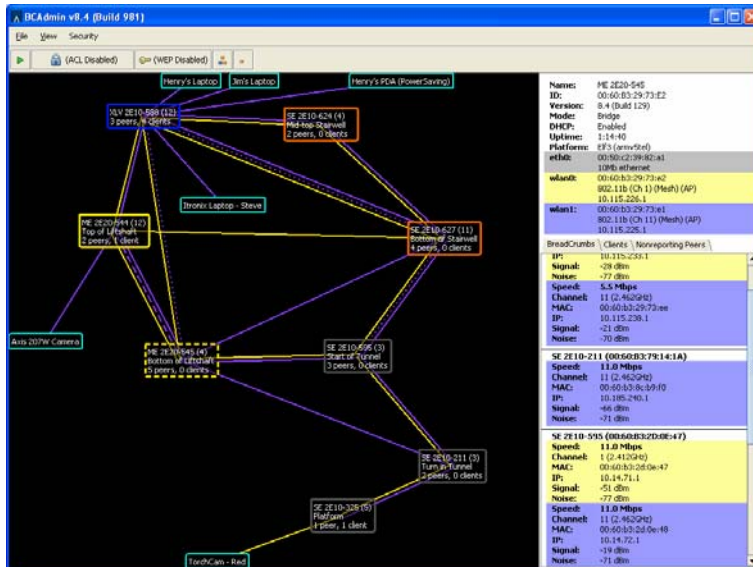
BCAdmin v8.4 (Build 981)

File View Security

(ACL Disabled) (WEP Disabled)

Henry's Laptop

Jim's Laptop

Henry's PDA (PowerSaving)

XLV 2E10-588 (12)
3 peers, 4 clients

SE 2E10-624 (4)
Mid-top Stairwell
2 peers, 0 clients

Itronix Laptop - Steve

ME 2E20-544 (12)
Top of Liftshaft
2 peers, 1 client

SE 2E10-627 (11)
Bottom of Stairwell
4 peers, 0 clients

Axis 207W Camera

ME 2E20-545 (4)
Bottom of Liftshaft
5 peers, 0 clients

SE 2E10-595 (3)
Start of Tunnel
3 peers, 0 clients

SE 2E10-211 (3)
Turn in Tunnel
2 peers, 0 clients

SE 2E10-325 (5)
Platform
1 peer, 1 client

TorchCam - Red

| | |
|---|---|
| Name: | ME 2E20-545 |
| ID: | 00:60:b3:29:73:E2 |
| Version: | 8.4 (Build 129) |
| Mode: | Bridge |
| DHCP: | Enabled |
| Uptime: | 1:14:40 |
| Platform: | EF3 (armv5tel) |
| eth0: | 00:50:c2:39:82:a1 10Mb ethernet |
| wlan0: | 00:60:b3:29:73:e2 802.11b (Ch 1) (Mesh) (AP) 10.115.226.1 |
| wlan1: | 00:60:b3:29:73:e1 802.11b (Ch 11) (Mesh) (AP) 10.115.225.1 |

BreadCrumbs | Clients | Nonreporting Peers

IP: 10.115.233.1
Signal: -28 dBm
Noise: -77 dBm
Speed: 5.5 Mbps
Channel: 11 (2.462GHz)
MAC: 00:60:b3:29:73:ee
IP: 10.115.238.1
Signal: -21 dBm
Noise: -70 dBm

SE 2E10-211 (00:60:B3:79:14:1A)
Speed: 11.0 Mbps
Channel: 11 (2.462GHz)
MAC: 00:60:b3:8c:b9:f0
IP: 10.185.240.1
Signal: -66 dBm
Noise: -71 dBm

SE 2E10-595 (00:60:B3:2D:0E:47)
Speed: 11.0 Mbps
Channel: 1 (2.412GHz)
MAC: 00:60:b3:2d:0e:47
IP: 10.14.71.1
Signal: -51 dBm
Noise: -77 dBm
Speed: 11.0 Mbps
Channel: 11 (2.462GHz)
MAC: 00:60:b3:2d:0e:48
IP: 10.14.72.1
Signal: -19 dBm
Noise: -71 dBm